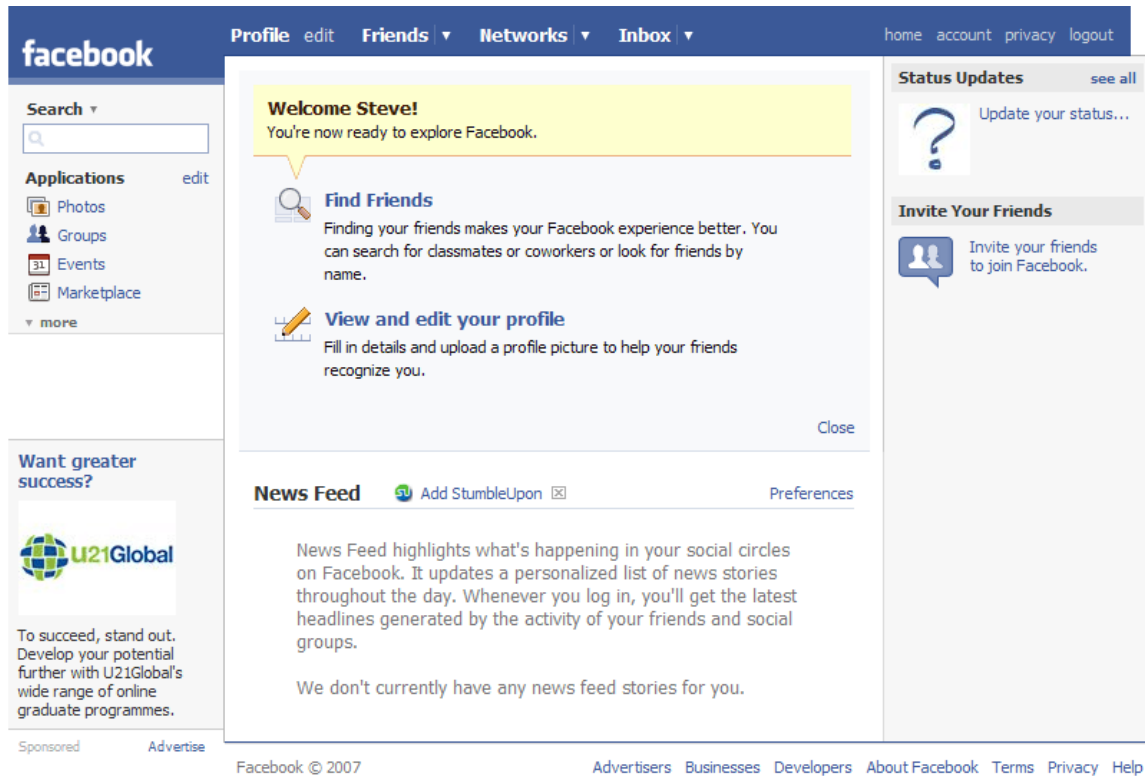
facebook

Profile edit Friends ▾ Networks ▾ Inbox ▾ home account privacy logout

Search ▾

Applications edit
Photos
Groups
Events
Marketplace
▾ more

Want greater success?

U21Global

To succeed, stand out. Develop your potential further with U21Global's wide range of online graduate programmes.

Sponsored Advertise

Welcome Steve!
You're now ready to explore Facebook.

Find Friends
Finding your friends makes your Facebook experience better. You can search for classmates or coworkers or look for friends by name.

View and edit your profile
Fill in details and upload a profile picture to help your friends recognize you.

Close

News Feed Add StumbleUpon Preferences

News Feed highlights what's happening in your social circles on Facebook. It updates a personalized list of news stories throughout the day. Whenever you log in, you'll get the latest headlines generated by the activity of your friends and social groups.

We don't currently have any news feed stories for you.

Status Updates see all

Update your status...

Invite Your Friends

Invite your friends to join Facebook.

Facebook © 2007 Advertisers Businesses Developers About Facebook Terms Privacy Help